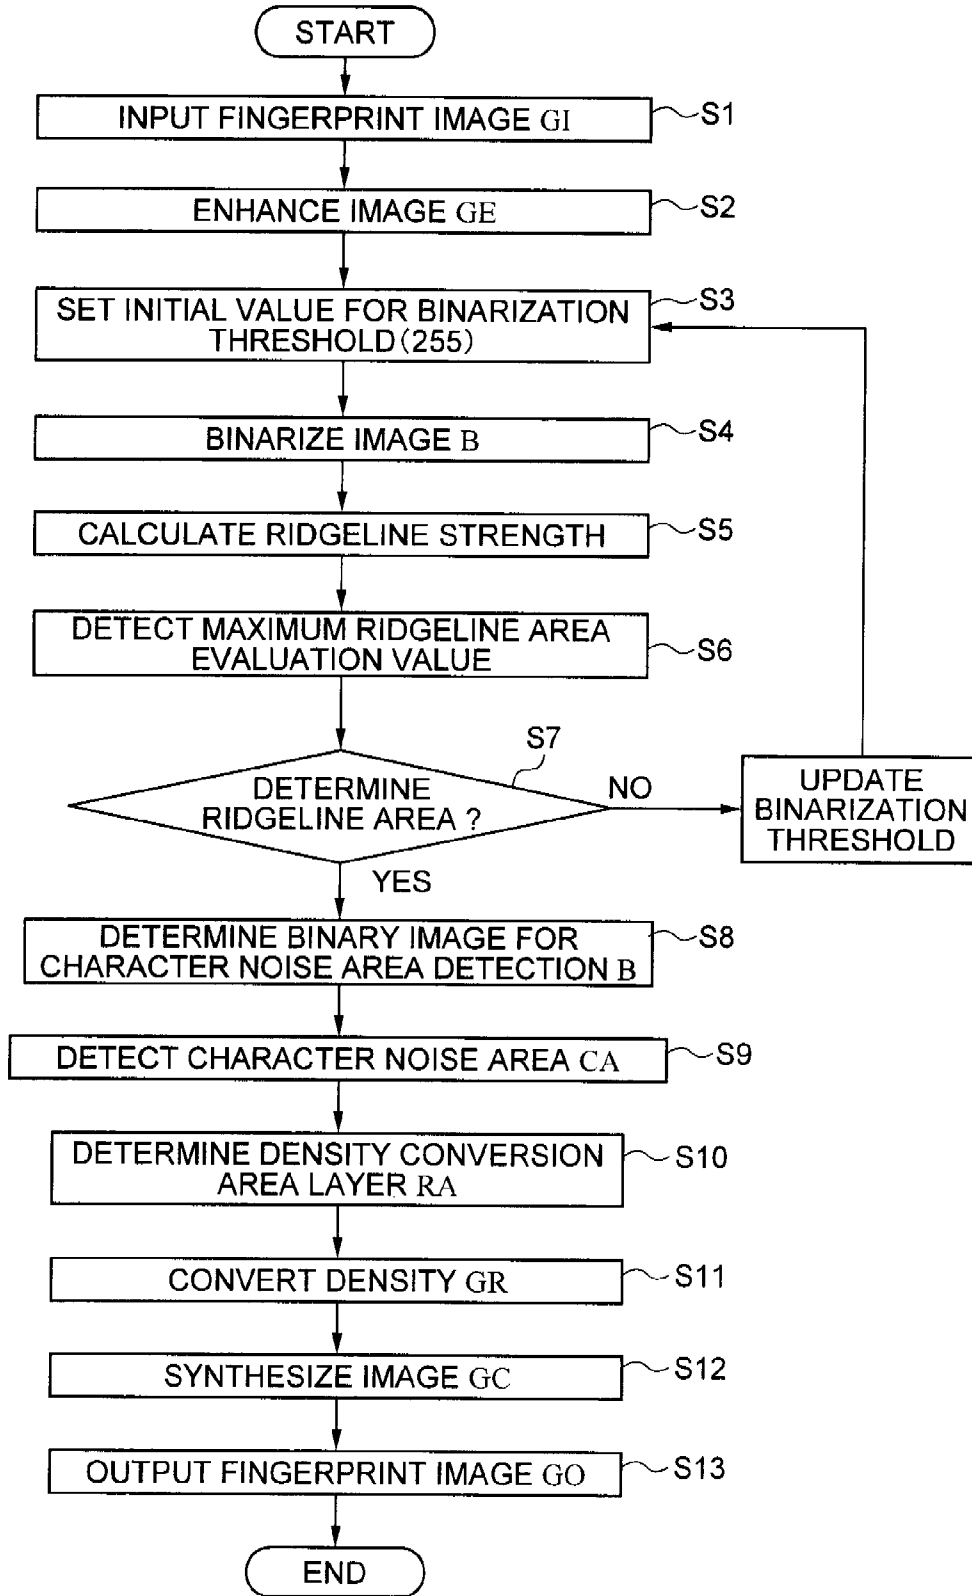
START

INPUT FINGERPRINT IMAGE GI
S1

ENHANCE IMAGE GE
S2

SET INITIAL VALUE FOR BINARIZATION THRESHOLD (255)
S3

BINARIZE IMAGE B
S4

CALCULATE RIDGELINE STRENGTH
S5

DETECT MAXIMUM RIDGELINE AREA EVALUATION VALUE
S6

S7

DETERMINE RIDGELINE AREA ?

NO

UPDATE BINARIZATION THRESHOLD

YES

DETERMINE BINARY IMAGE FOR CHARACTER NOISE AREA DETECTION B
S8

DETECT CHARACTER NOISE AREA CA
S9

DETERMINE DENSITY CONVERSION AREA LAYER RA
S10

CONVERT DENSITY GR
S11

SYNTHESIZE IMAGE GC
S12

OUTPUT FINGERPRINT IMAGE GO
S13

END